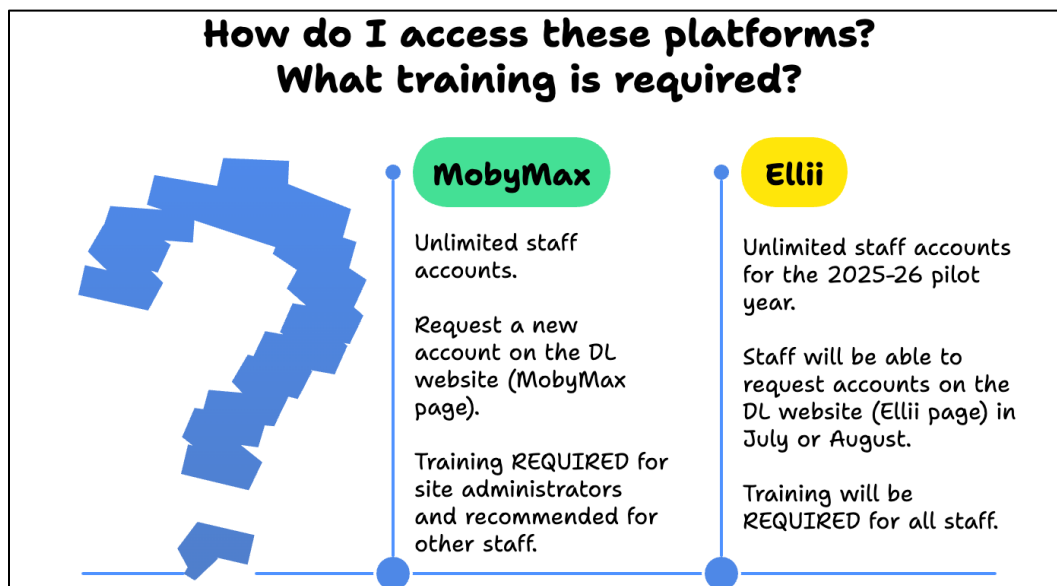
How do I access these platforms?
What training is required?

MobyMax

Unlimited staff accounts.

Request a new account on the DL website (MobyMax page).

Training REQUIRED for site administrators and recommended for other staff.

Ellii

Unlimited staff accounts for the 2025-26 pilot year.

Staff will be able to request accounts on the DL website (Ellii page) in July or August.

Training will be REQUIRED for all staff.